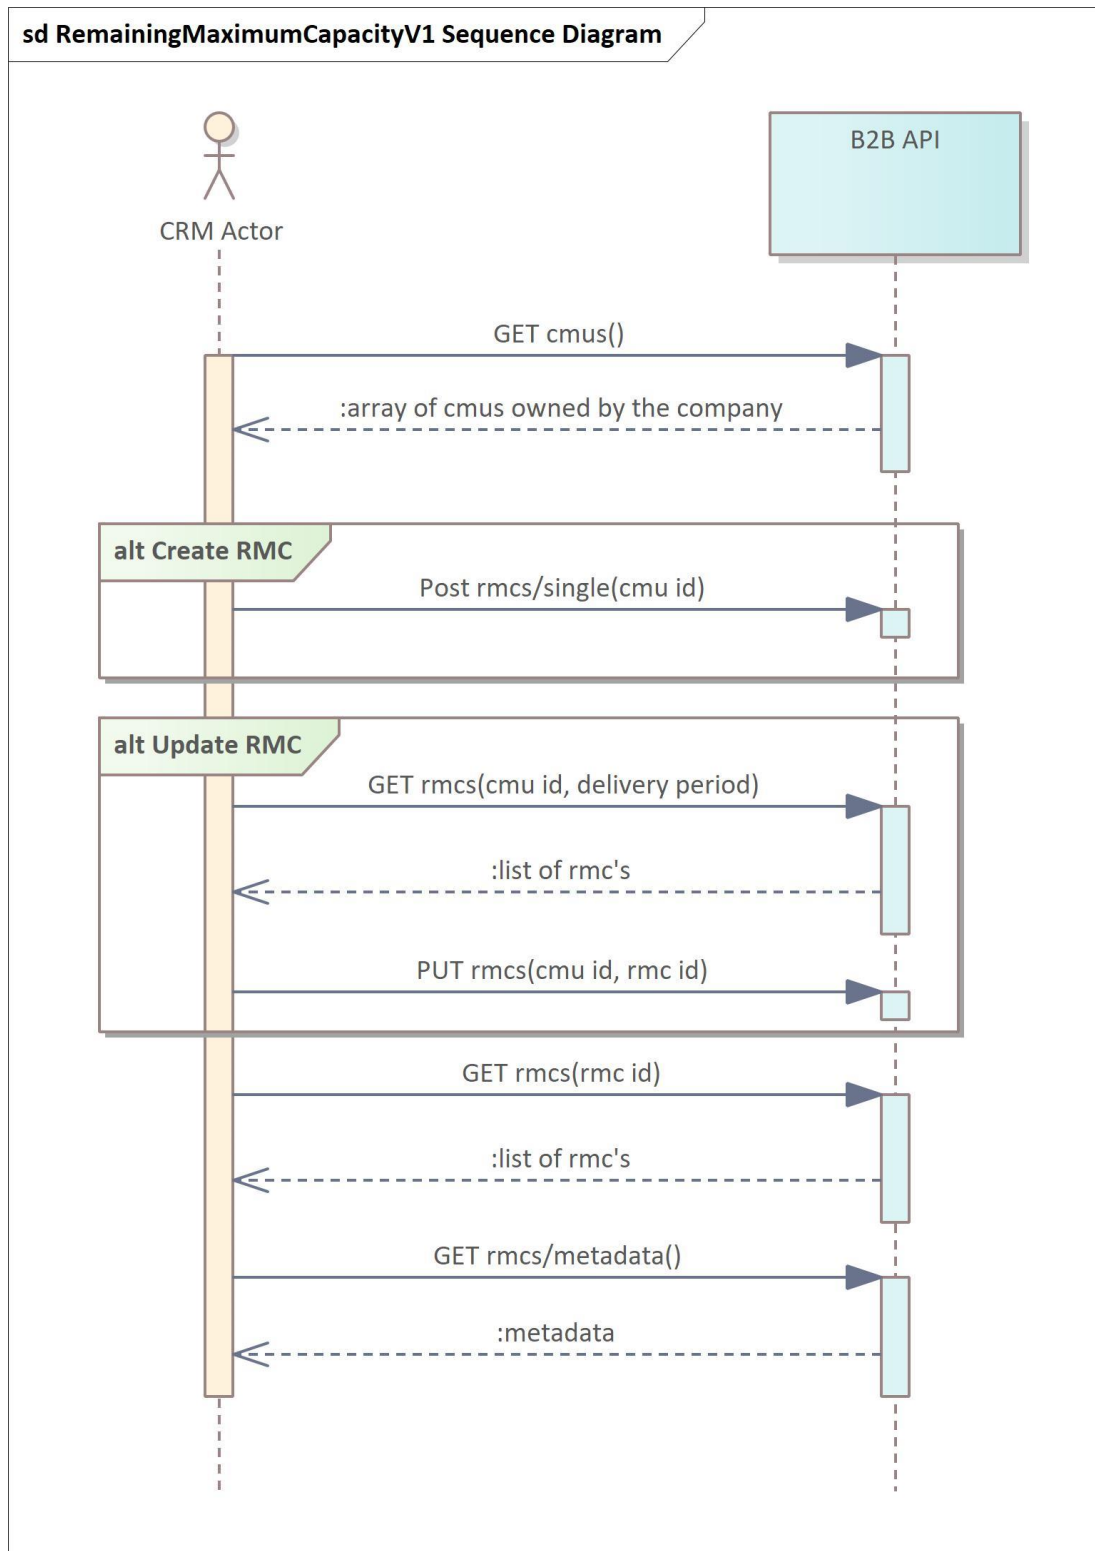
sd RemainingMaximumCapacityV1 Sequence Diagram

B2B API

CRM Actor

GET cmus()

:array of cmus owned by the company

alt Create RMC

Post rmcs/single(cmu id)

alt Update RMC

GET rmcs(cmu id, delivery period)

:list of rmc's

PUT rmcs(cmu id, rmc id)

GET rmcs(rmc id)

:list of rmc's

GET rmcs/metadata()

:metadata